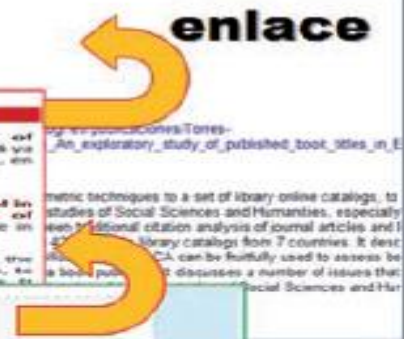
enlace

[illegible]publications/Torres-
_An_exploratory_study_of_published_book_titles_in_E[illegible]

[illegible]metric techniques to a set of library online catalog, to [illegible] studies of Social Sciences and Humanities, especially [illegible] traditional citation analysis of journal articles and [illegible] library catalogs from 7 countries. It desc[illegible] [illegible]CA can be fruitfully used to assess be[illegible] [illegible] book pub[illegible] discusses a number of issues that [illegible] Social Sciences and Hu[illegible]

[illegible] of
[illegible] of
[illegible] in
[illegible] of